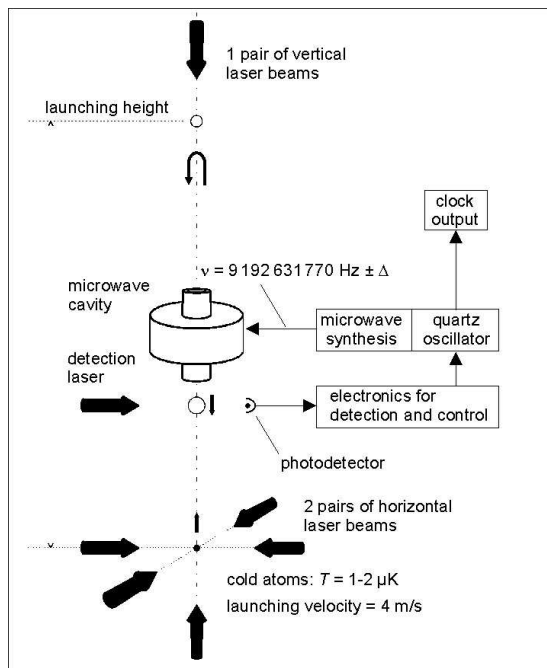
1 pair of vertical laser beams

launching height

clock output

$\nu$ = 9 192 631 770 Hz ± $\Delta$

microwave cavity

microwave synthesis

quartz oscillator

detection laser

electronics for detection and control

photodetector

2 pairs of horizontal laser beams

cold atoms: $T$ = 1-2 μK

launching velocity = 4 m/s